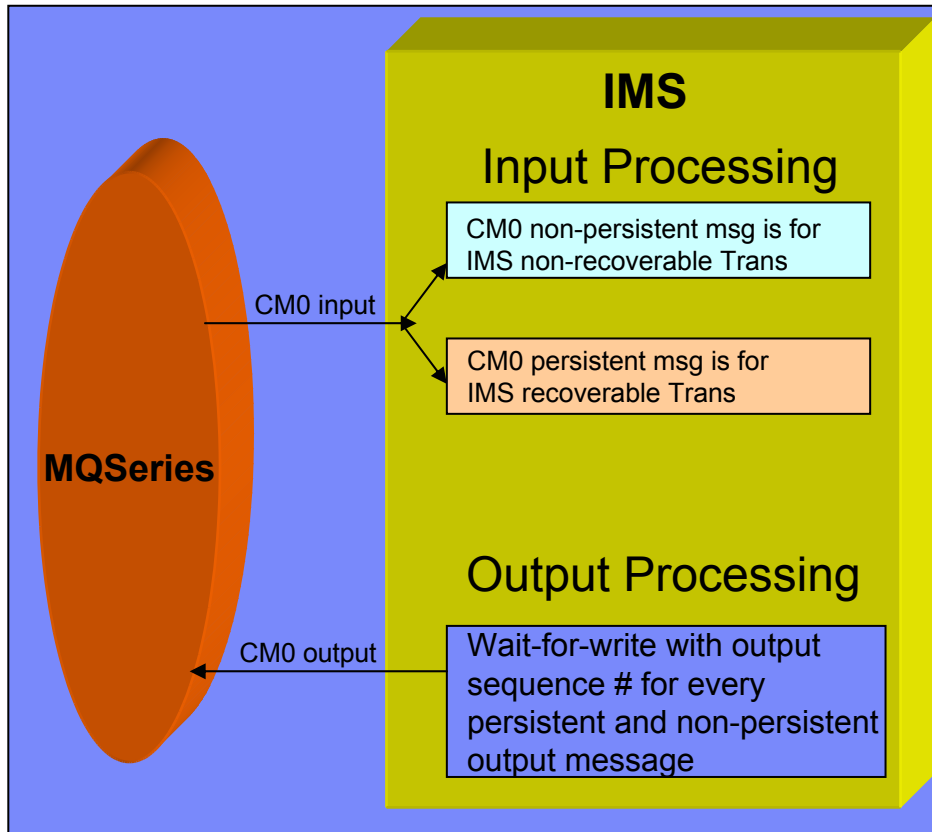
IMS

Input Processing

CM0 non-persistent msg is for IMS non-recoverable Trans

CM0 input

CM0 persistent msg is for IMS recoverable Trans

MQSeries

Output Processing

CM0 output

Wait-for-write with output sequence # for every persistent and non-persistent output message